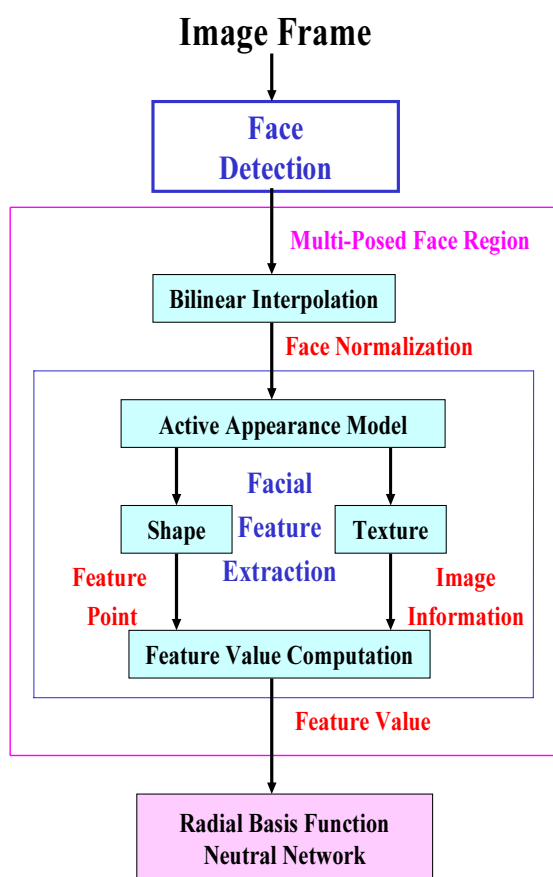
Image Frame

Face Detection

Multi-Posed Face Region

Bilinear Interpolation

Face Normalization

Active Appearance Model

Facial Feature Extraction

Shape

Texture

Feature Point

Image Information

Feature Value Computation

Feature Value

Radial Basis Function Neutral Network